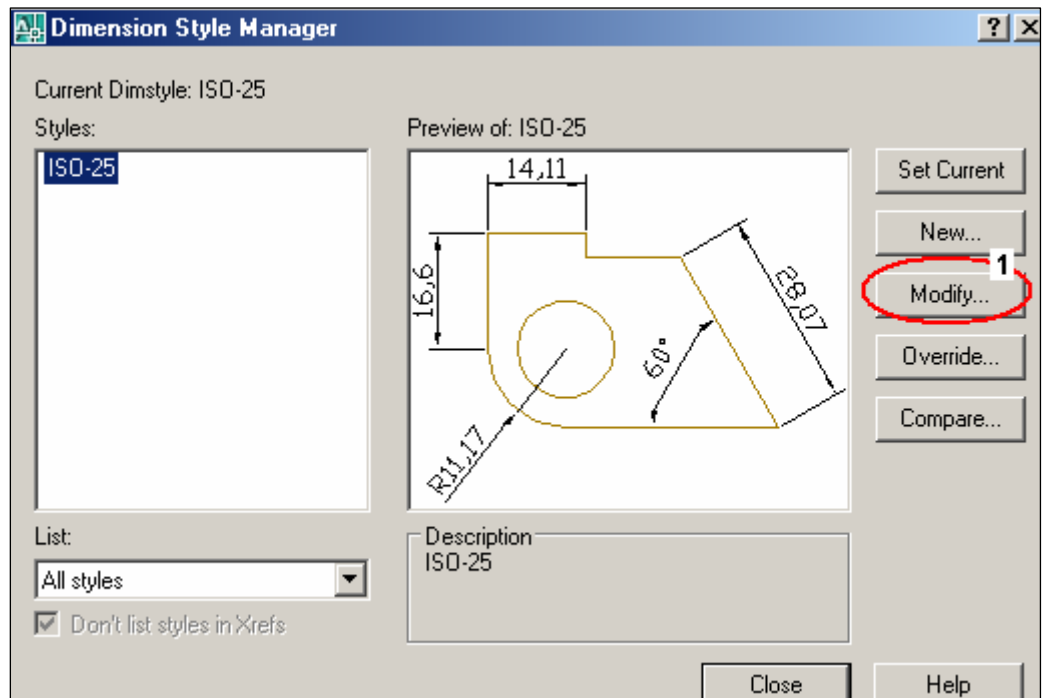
Dimension Style Manager

?

Current Dimstyle: ISO-25

Styles:

ISO-25

Preview of: ISO-25

14,11

16,6

28,07

60°

R11,17

Set Current

New...

1

Modify...

Override...

Compare...

List:

All styles

Don't list styles in Xrefs

Description

ISO-25

Close

Help